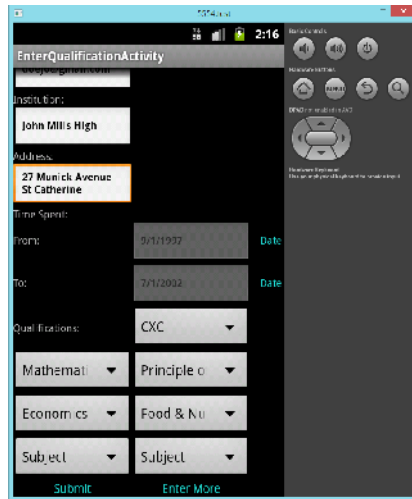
5554:Avd

2:16

EnterQualificationActivity

Basic Controls

Hardware Buttons

DPAD not enabled in AVD

Hardware Keyboard
Use your physical keyboard to provide input

Institution:

John Mills High

Address:

27 Munick Avenue
St Catherine

Time Spent:

From:

9/1/1997

Date

To:

7/1/2002

Date

Qualifications:

CXC

Mathemati

Principle o

Economics

Food & Nu

Subject

Subject

Submit

Enter More